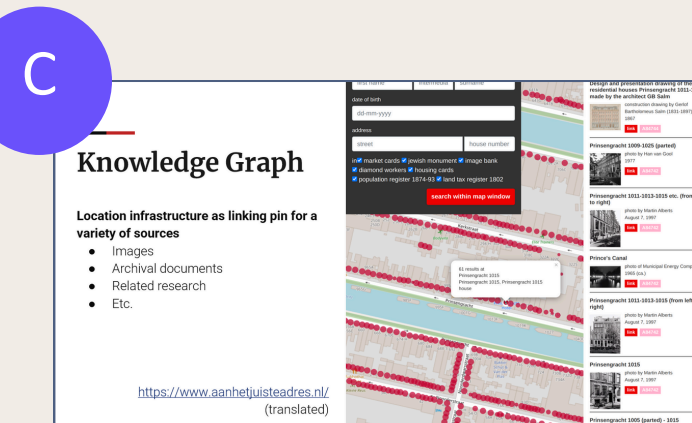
C

Knowledge Graph

Location infrastructure as linking pin for a variety of sources

- Images
- Archival documents
- Related research
- Etc.

https://www.aanhetjuisteadres.nl/ (translated)

first name | intermediate | surname

date of birth

dd-mm-yyyy

address

street | house number

in market cards jewish monument image bank diamond workers housing cards population register 1874-93 land tax register 1802

search within map window

61 results at Prinsengracht 1015 Prinsengracht 1015, Prinsengracht 1015 house

Design and presentation drawing of the residential houses Prinsengracht 1011-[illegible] made by the architect GB Salm

construction drawing by Gerlof Bartholomeus Salm (1831-1897) 1887

link contact

Prinsengracht 1009-1025 (parted)

photo by Han van Goel 1977

link contact

Prinsengracht 1011-1013-1015 etc. (from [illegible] to right)

photo by Martin Alberts August 7, 1997

link contact

Prince's Canal

photo of Municipal Energy Comp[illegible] 1965 (ca.)

Prinsengracht 1011-1013-1015 (from left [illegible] right)

photo by Martin Alberts August 7, 1997

link contact

Prinsengracht 1015

photo by Martin Alberts August 7, 1997

link contact

Prinsengracht 1005 (parted) - 1015